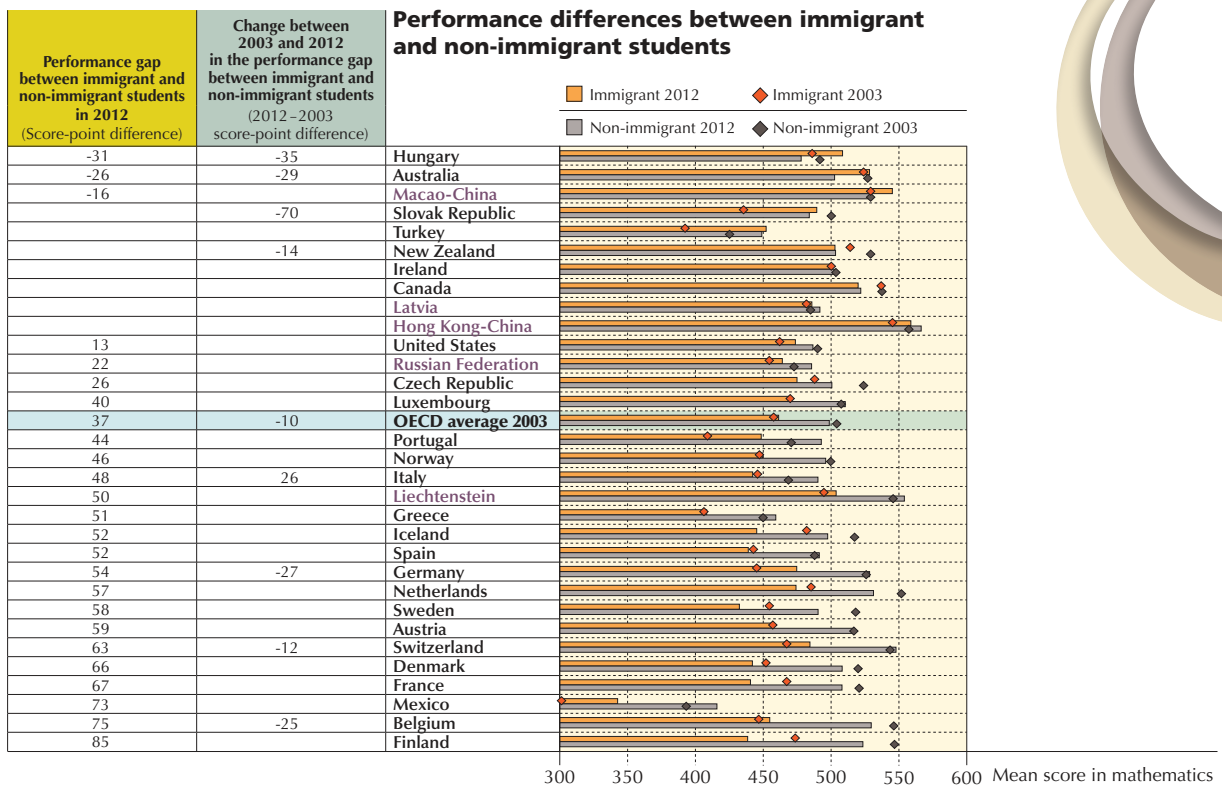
| Performance gap between immigrant and non-immigrant students in 2012 (Score-point difference) | Change between 2003 and 2012 in the performance gap between immigrant and non-immigrant students (2012 – 2003 score-point difference) | |
|---|---|---|
| -31 | -35 | Hungary |
| -26 | -29 | Australia |
| -16 | | Macao-China |
| | -70 | Slovak Republic |
| | | Turkey |
| | -14 | New Zealand |
| | | Ireland |
| | | Canada |
| | | Latvia |
| | | Hong Kong-China |
| 13 | | United States |
| 22 | | Russian Federation |
| 26 | | Czech Republic |
| 40 | | Luxembourg |
| 37 | -10 | OECD average 2003 |
| 44 | | Portugal |
| 46 | | Norway |
| 48 | 26 | Italy |
| 50 | | Liechtenstein |
| 51 | | Greece |
| 52 | | Iceland |
| 52 | | Spain |
| 54 | -27 | Germany |
| 57 | | Netherlands |
| 58 | | Sweden |
| 59 | | Austria |
| 63 | -12 | Switzerland |
| 66 | | Denmark |
| 67 | | France |
| 73 | | Mexico |
| 75 | -25 | Belgium |
| 85 | | Finland |

Performance differences between immigrant and non-immigrant students

Immigrant 2012
Immigrant 2003
Non-immigrant 2012
Non-immigrant 2003

300 350 400 450 500 550 600 Mean score in mathematics